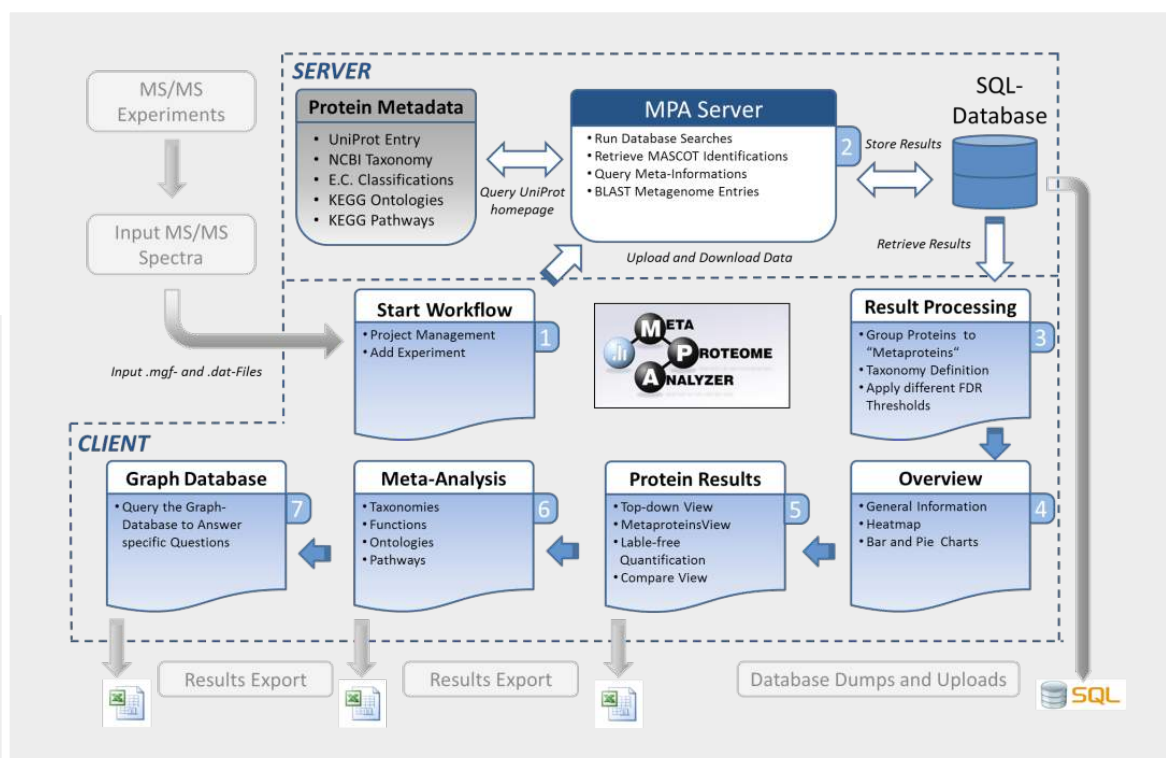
MS/MS Experiments

Input MS/MS Spectra

Input .mgf- and .dat-Files

SERVER

Protein Metadata
• UniProt Entry
• NCBI Taxonomy
• E.C. Classifications
• KEGG Ontologies
• KEGG Pathways

Query UniProt homepage

MPA Server
• Run Database Searches
• Retrieve MASCOT Identifications
• Query Meta-Informations
• BLAST Metagenome Entries
2

Store Results

SQL-Database

Upload and Download Data

Retrieve Results

Start Workflow
• Project Management
• Add Experiment
1

META PROTEOME ANALYZER

Result Processing
• Group Proteins to "Metaproteins"
• Taxonomy Definition
• Apply different FDR Thresholds
3

CLIENT

Graph Database
• Query the Graph-Database to Answer specific Questions
7

Meta-Analysis
• Taxonomies
• Functions
• Ontologies
• Pathways
6

Protein Results
• Top-down View
• MetaproteinsView
• Lable-free Quantification
• Compare View
5

Overview
• General Information
• Heatmap
• Bar and Pie Charts
4

Results Export

Results Export

Database Dumps and Uploads

SQL